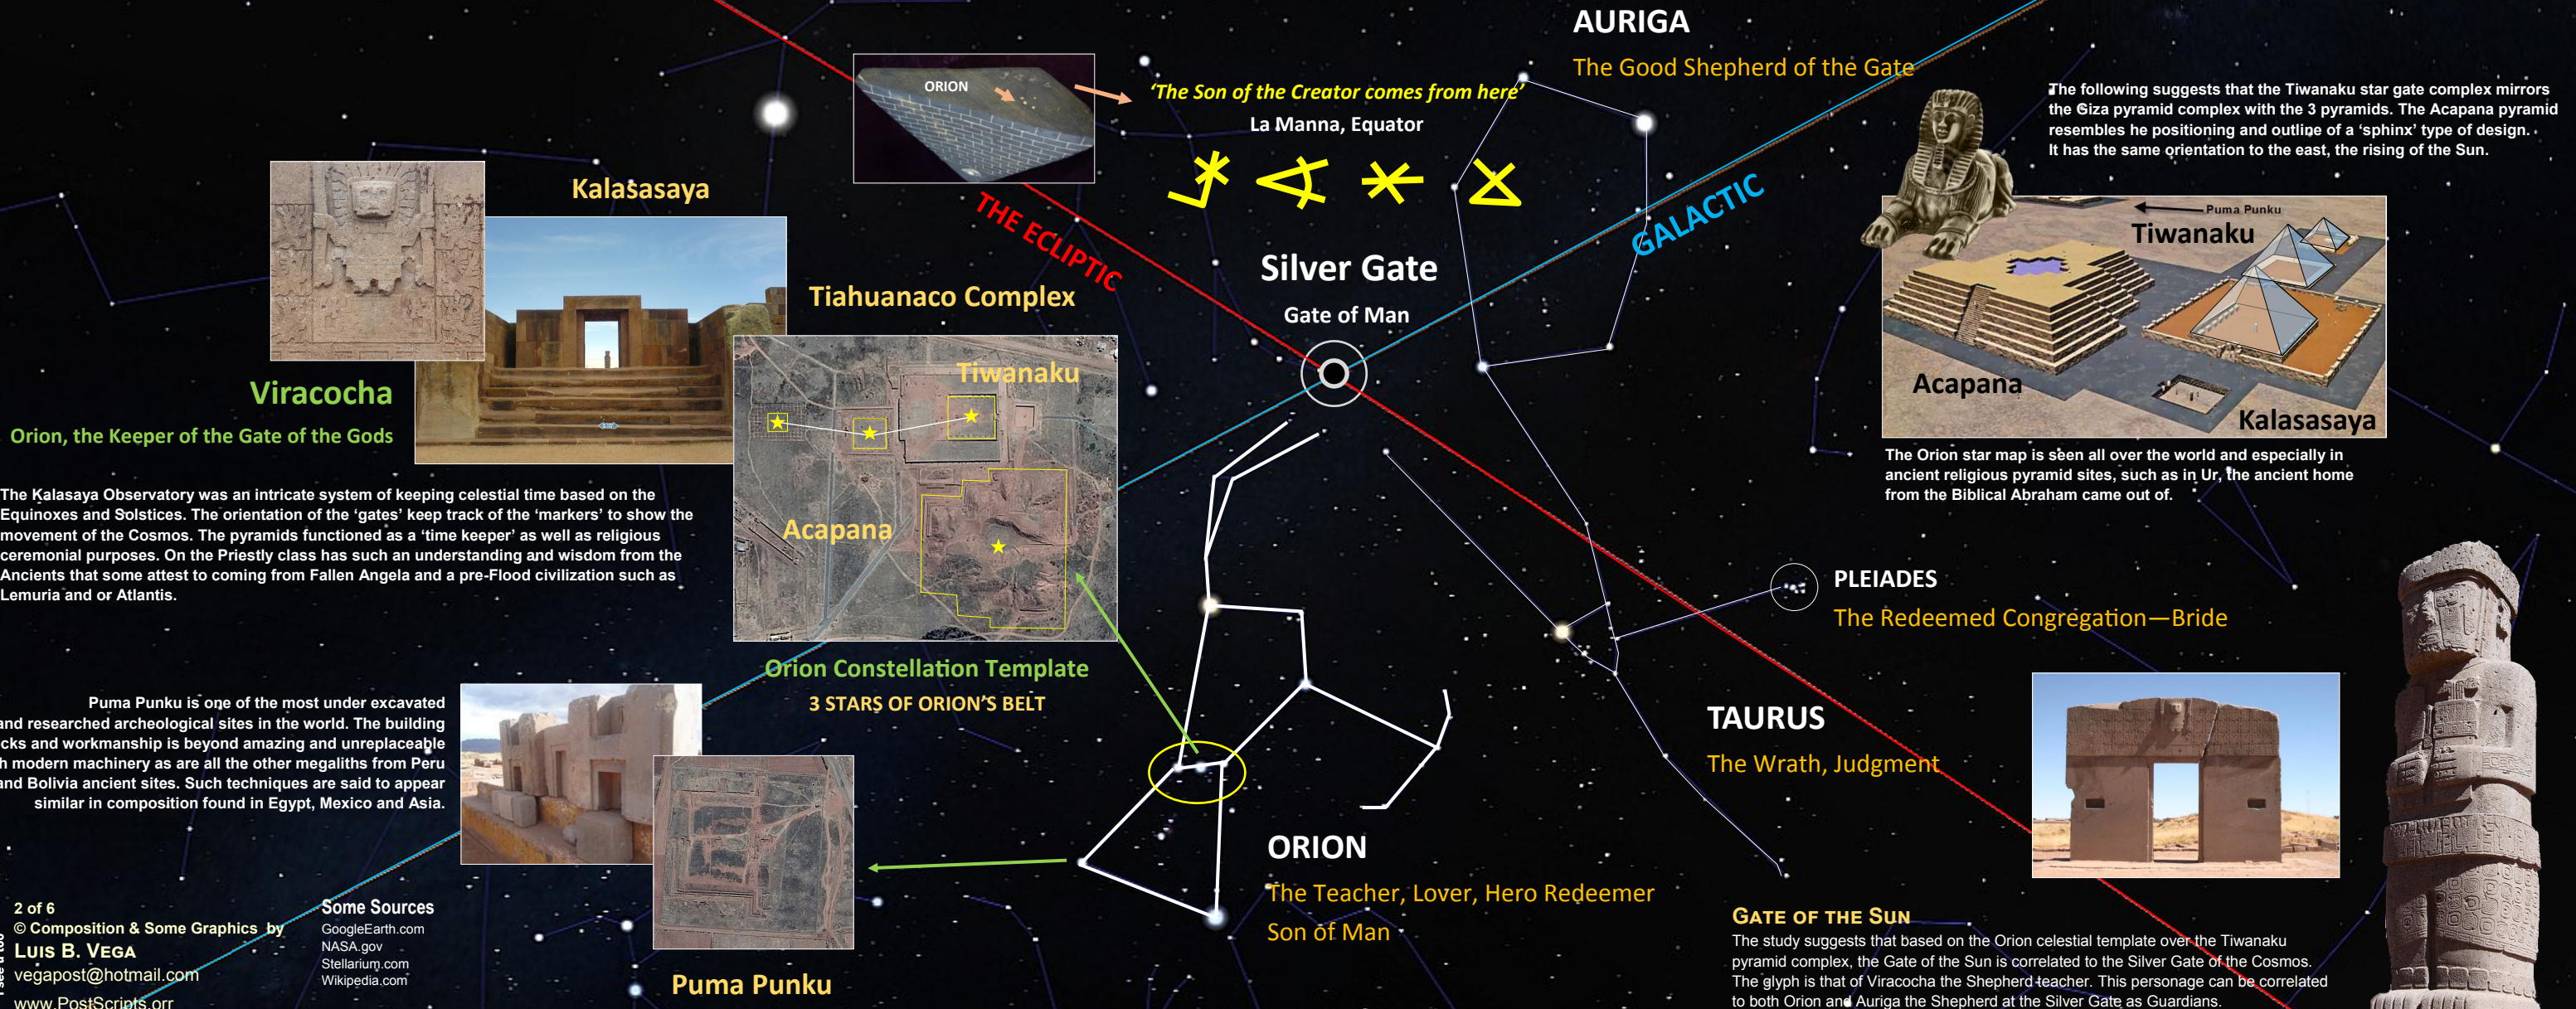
ORION

'The Son of the Creator comes from here'
La Manna, Equator

AURIGA
The Good Shepherd of the Gate

The following suggests that the Tiwanaku star gate complex mirrors the Giza pyramid complex with the 3 pyramids. The Acapana pyramid resembles he positioning and outline of a 'sphinx' type of design. It has the same orientation to the east, the rising of the Sun.

Kalasasaya

THE ECLIPTIC

GALACTIC

Silver Gate
Gate of Man

Tiahuanaco Complex

Puma Punku
Tiwanaku
Acapana
Kalasasaya

Tiwanaku

Viracocha
Orion, the Keeper of the Gate of the Gods

Acapana

The Orion star map is seen all over the world and especially in ancient religious pyramid sites, such as in Ur, the ancient home from the Biblical Abraham came out of.

The Kalasaya Observatory was an intricate system of keeping celestial time based on the Equinoxes and Solstices. The orientation of the 'gates' keep track of the 'markers' to show the movement of the Cosmos. The pyramids functioned as a 'time keeper' as well as religious ceremonial purposes. On the Priestly class has such an understanding and wisdom from the Ancients that some attest to coming from Fallen Angela and a pre-Flood civilization such as Lemuria and or Atlantis.

PLEIADES
The Redeemed Congregation—Bride

Orion Constellation Template
3 STARS OF ORION'S BELT

Puma Punku is one of the most under excavated and researched archeological sites in the world. The building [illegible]cks and workmanship is beyond amazing and unreplaceable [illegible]h modern machinery as are all the other megaliths from Peru and Bolivia ancient sites. Such techniques are said to appear similar in composition found in Egypt, Mexico and Asia.

TAURUS
The Wrath, Judgment

ORION
The Teacher, Lover, Hero Redeemer
Son of Man

Gate of the Sun
The study suggests that based on the Orion celestial template over the Tiwanaku pyramid complex, the Gate of the Sun is correlated to the Silver Gate of the Cosmos. The glyph is that of Viracocha the Shepherd teacher. This personage can be correlated to both Orion and Auriga the Shepherd at the Silver Gate as Guardians.

2 of 6
© Composition & Some Graphics by
Luis B. Vega
vegapost@hotmail.com
www.PostScripts.or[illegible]

Some Sources
GoogleEarth.com
NASA.gov
Stellarium.com
Wikipedia.com

Puma Punku